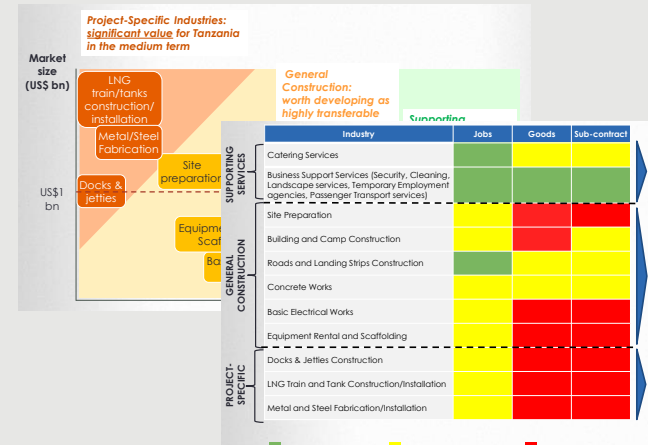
Project-Specific Industries: significant value for Tanzania in the medium term

Market size (US$ bn)

LNG train/tanks construction/ installation

Metal/Steel Fabrication

Site preparation

Docks & jetties

US$1 bn

Equipme Scaf

Ba

General Construction: worth developing as highly transferable

Supporting

| | Industry | Jobs | Goods | Sub-contract |
|---|---|---|---|---|
| SUPPORTING SERVICES | Catering Services | | | |
| | Business Support Services (Security, Cleaning, Landscape services, Temporary Employment agencies, Passenger Transport services) | | | |
| GENERAL CONSTRUCTION | Site Preparation | | | |
| | Building and Camp Construction | | | |
| | Roads and Landing Strips Construction | | | |
| | Concrete Works | | | |
| | Basic Electrical Works | | | |
| | Equipment Rental and Scaffolding | | | |
| PROJECT-SPECIFIC | Docks & Jetties Construction | | | |
| | LNG Train and Tank Construction/Installation | | | |
| | Metal and Steel Fabrication/Installation | | | |